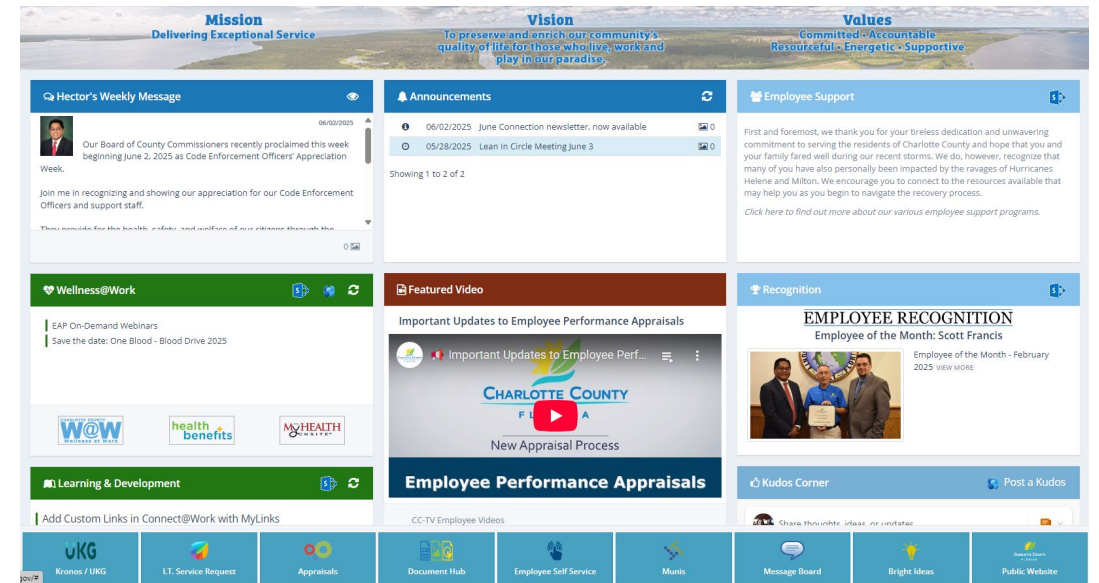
Mission
Delivering Exceptional Service

Vision
To preserve and enrich our community's quality of life for those who live, work and play in our paradise.

Values
Committed • Accountable
Resourceful • Energetic • Supportive

Hector's Weekly Message

06/02/2025

Our Board of County Commissioners recently proclaimed this week beginning June 2, 2025 as Code Enforcement Officers' Appreciation Week.

Join me in recognizing and showing our appreciation for our Code Enforcement Officers and support staff.

They provide for the health, safety, and welfare of our citizens through the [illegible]

0

Announcements

06/02/2025 June Connection newsletter, now available 0
05/28/2025 Lean In Circle Meeting June 3 0

Showing 1 to 2 of 2

Employee Support

First and foremost, we thank you for your tireless dedication and unwavering commitment to serving the residents of Charlotte County and hope that you and your family fared well during our recent storms. We do, however, recognize that many of you have also personally been impacted by the ravages of Hurricanes Helene and Milton. We encourage you to connect to the resources available that may help you as you begin to navigate the recovery process.

Click here to find out more about our various employee support programs.

Wellness@Work

EAP On-Demand Webinars
Save the date: One Blood - Blood Drive 2025

CHARLOTTE COUNTY W@W Wellness at Work
health benefits
MyHEALTH ONSITE

Featured Video

Important Updates to Employee Performance Appraisals

Important Updates to Employee Perf...

CHARLOTTE COUNTY
F L A

New Appraisal Process

Employee Performance Appraisals

CC-TV Employee Videos

Recognition

EMPLOYEE RECOGNITION
Employee of the Month: Scott Francis

Employee of the Month - February 2025 VIEW MORE

Learning & Development

Add Custom Links in Connect@Work with MyLinks

Kudos Corner

Post a Kudos

Share thoughts, ideas, or updates

UKG
Kronos / UKG
I.T. Service Request
Appraisals
Document Hub
Employee Self Service
Munis
Message Board
Bright Ideas
Charlotte County
Public Website

gov/#